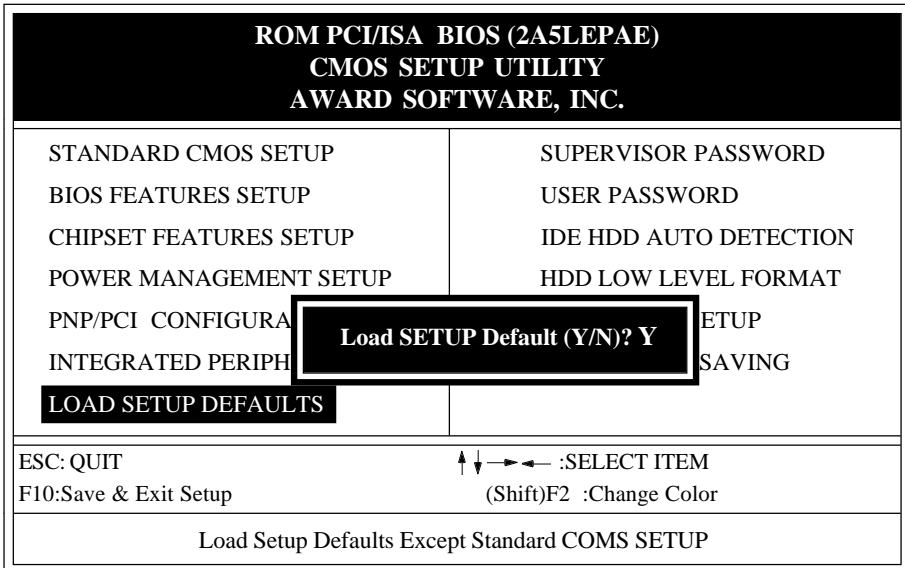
ROM PCI/ISA BIOS (2A5LEPAE)
CMOS SETUP UTILITY
AWARD SOFTWARE, INC.

STANDARD CMOS SETUP

BIOS FEATURES SETUP

CHIPSET FEATURES SETUP

POWER MANAGEMENT SETUP

PNP/PCI CONFIGURA

INTEGRATED PERIPH

LOAD SETUP DEFAULTS

SUPERVISOR PASSWORD

USER PASSWORD

IDE HDD AUTO DETECTION

HDD LOW LEVEL FORMAT

ETUP

SAVING

Load SETUP Default (Y/N)? Y

ESC: QUIT

↑↓→← :SELECT ITEM

F10:Save & Exit Setup

(Shift)F2 :Change Color

Load Setup Defaults Except Standard COMS SETUP